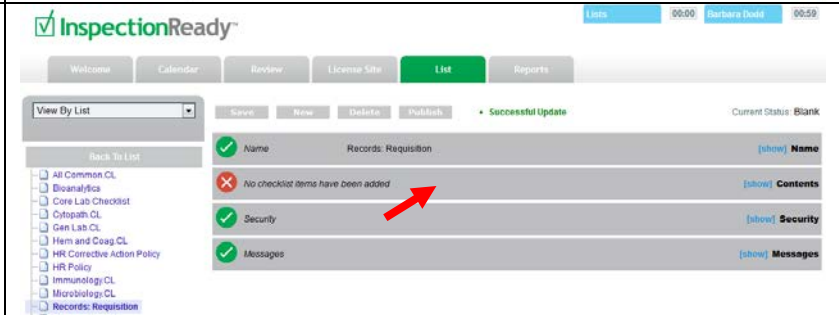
InspectionReady™

Lists 00:00 Barbara Dodd 00:50

Welcome Calendar Review License Site List Reports

View By List

Save New Delete Publish • Successful Update Current Status: Blank

Back To List

All Common.CL
Bioanalytics
Core Lab Checklist
Cytopath.CL
Gen Lab.CL
Hem and Coag.CL
HR Corrective Action Policy
HR Policy
Immunology.CL
Microbiology.CL
Records: Requisition

Name Records: Requisition [show] Name

No checklist items have been added [show] Contents

Security [show] Security

Messages [show] Messages